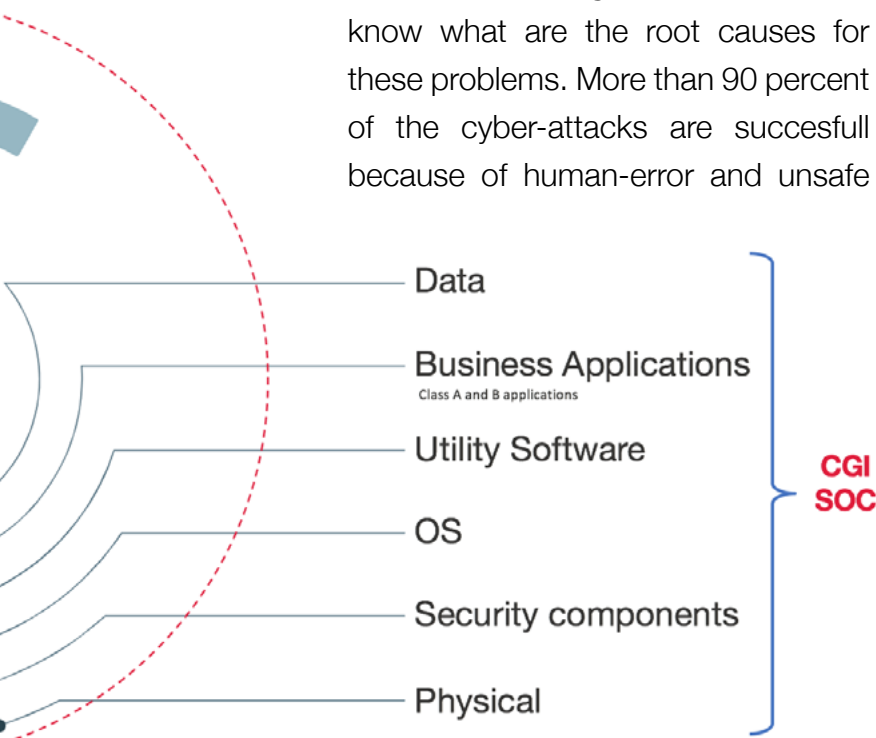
know what are the root causes for these problems. More than 90 percent of the cyber-attacks are succesfull because of human-error and unsafe

Data

Business Applications
Class A and B applications

Utility Software

OS

Security components

Physical

CGI SOC